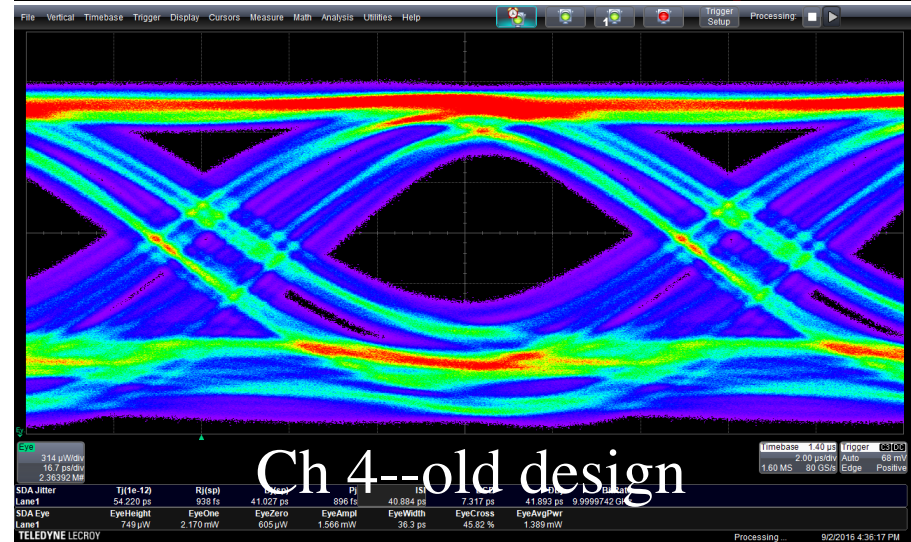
File Vertical Timebase Trigger Display Cursors Measure Math Analysis Utilities Help

Trigger Setup Processing:

Eye
314 µW/div
16.7 ps/div
2.36392 M#

Timebase 1.40 µs Trigger C3 DC
2.00 µs/div Auto 68 mV
1.60 MS 80 GS/s Edge Positive

Ch 4--old design

| SDA Jitter | Tj(1e-12) | Rj(sp) | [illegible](sp) | Pj | IS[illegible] | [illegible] | D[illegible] | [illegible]Rate |
|---|---|---|---|---|---|---|---|---|
| Lane1 | 54.220 ps | 938 fs | 41.027 ps | 896 fs | 40.884 ps | 7.317 ps | 41.893 ps | 9.9999742 Gb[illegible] |

| SDA Eye | EyeHeight | EyeOne | EyeZero | EyeAmpl | EyeWidth | EyeCross | EyeAvgPwr |
|---|---|---|---|---|---|---|---|
| Lane1 | 749 µW | 2.170 mW | 605 µW | 1.566 mW | 36.3 ps | 45.82 % | 1.389 mW |

TELEDYNE LECROY Processing ... 9/2/2016 4:36:17 PM